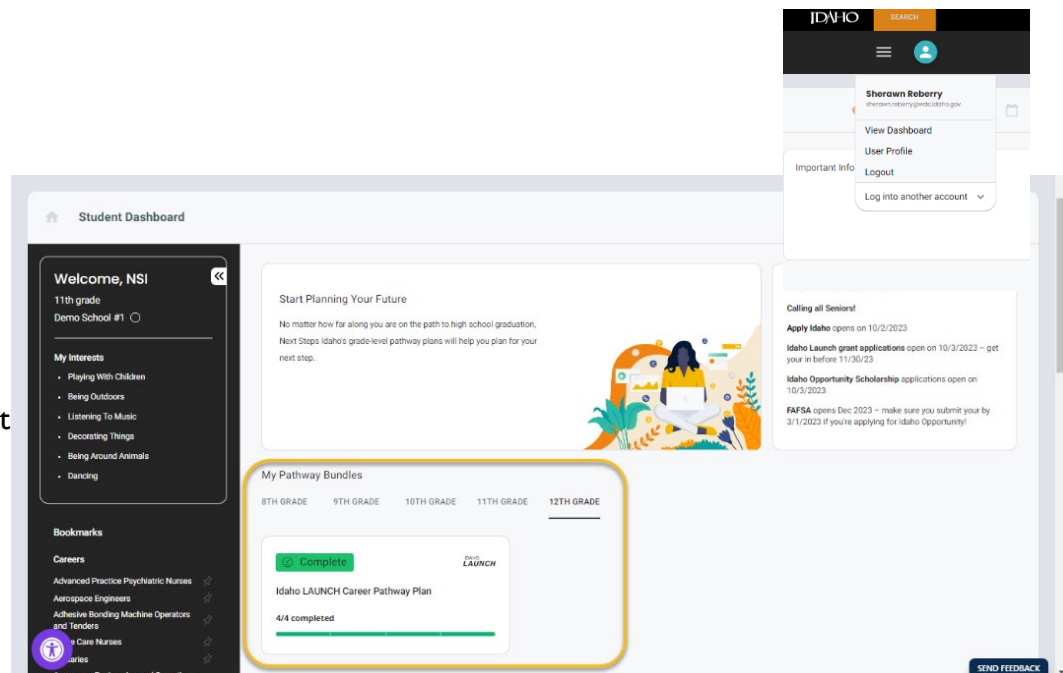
IDAHO SEARCH

Sherawn Reberry
sherawn.reberry@wdc.idaho.gov

View Dashboard
User Profile
Logout
Log into another account

Important Info

Student Dashboard

Welcome, NSI
11th grade
Demo School #1

My Interests
- Playing With Children
- Being Outdoors
- Listening To Music
- Decorating Things
- Being Around Animals
- Dancing

Bookmarks

Careers
Advanced Practice Psychiatric Nurses
Aerospace Engineers
Adhesive Bonding Machine Operators and Tenders
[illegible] Care Nurses
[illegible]aries

Start Planning Your Future

No matter how far along you are on the path to high school graduation, Next Steps Idaho's grade-level pathway plans will help you plan for your next step.

Calling all Seniors!

Apply Idaho opens on 10/2/2023

Idaho Launch grant applications open on 10/3/2023 – get your in before 11/30/23

Idaho Opportunity Scholarship applications open on 10/3/2023

FAFSA opens Dec 2023 – make sure you submit your by 3/1/2023 if you're applying for Idaho Opportunity!

My Pathway Bundles

8TH GRADE 9TH GRADE 10TH GRADE 11TH GRADE 12TH GRADE

Complete
IDAHO LAUNCH

Idaho LAUNCH Career Pathway Plan

4/4 completed

SEND FEEDBACK

t